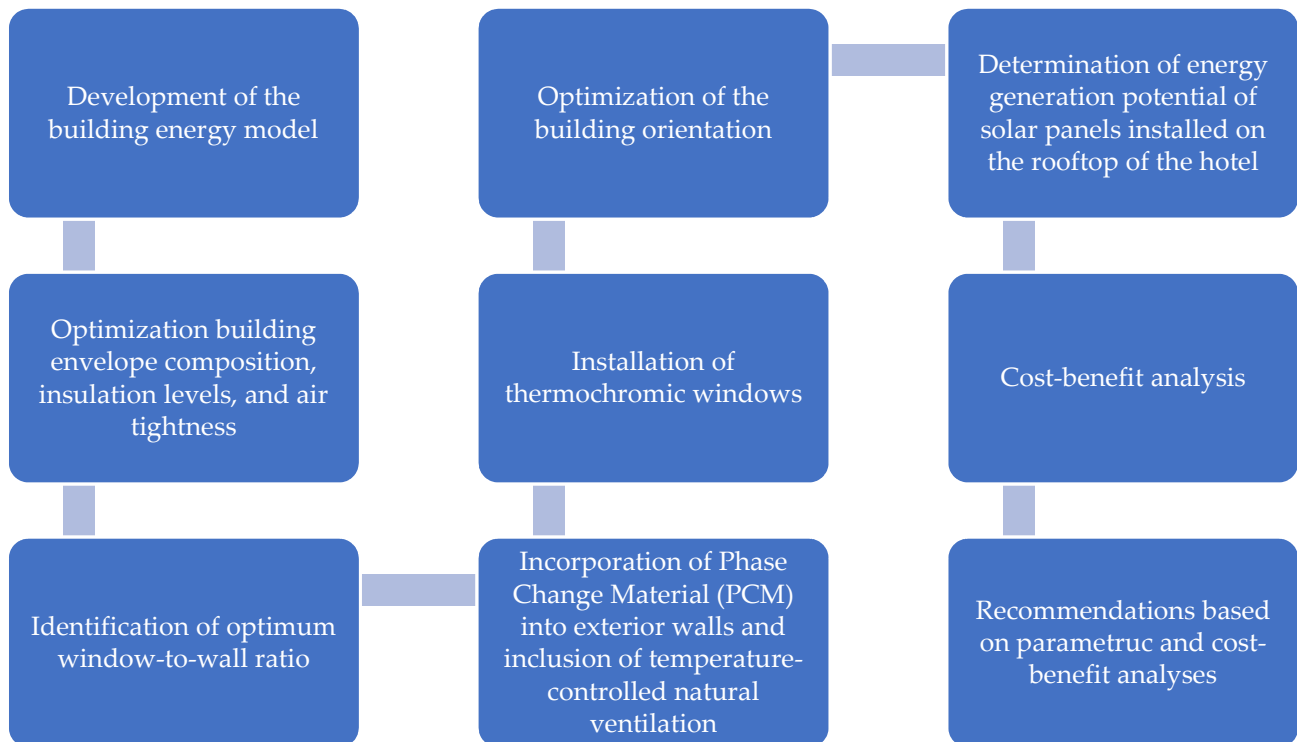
Development of the building energy model

Optimization building envelope composition, insulation levels, and air tightness

Identification of optimum window-to-wall ratio

Incorporation of Phase Change Material (PCM) into exterior walls and inclusion of temperature-controlled natural ventilation

Installation of thermochromic windows

Optimization of the building orientation

Determination of energy generation potential of solar panels installed on the rooftop of the hotel

Cost-benefit analysis

Recommendations based on parametruc and cost-benefit analyses